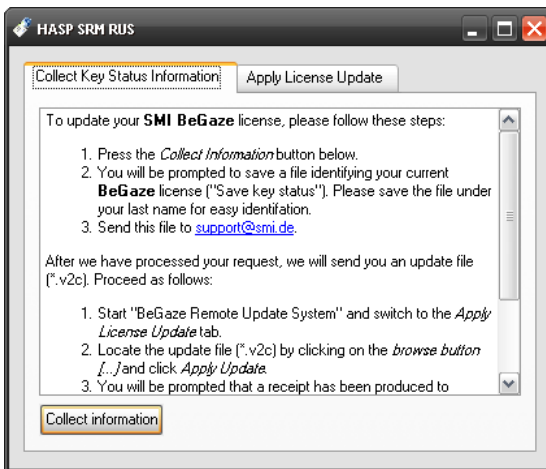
HASP SRM RUS

Collect Key Status Information | Apply License Update

To update your SMI BeGaze license, please follow these steps:

1. Press the Collect Information button below.
2. You will be prompted to save a file identifying your current BeGaze license ("Save key status"). Please save the file under your last name for easy identifation.
3. Send this file to support@smi.de.

After we have processed your request, we will send you an update file (*.v2c). Proceed as follows:

1. Start "BeGaze Remote Update System" and switch to the Apply License Update tab.
2. Locate the update file (*.v2c) by clicking on the browse button [...] and click Apply Update.
3. You will be prompted that a receipt has been produced to

Collect information